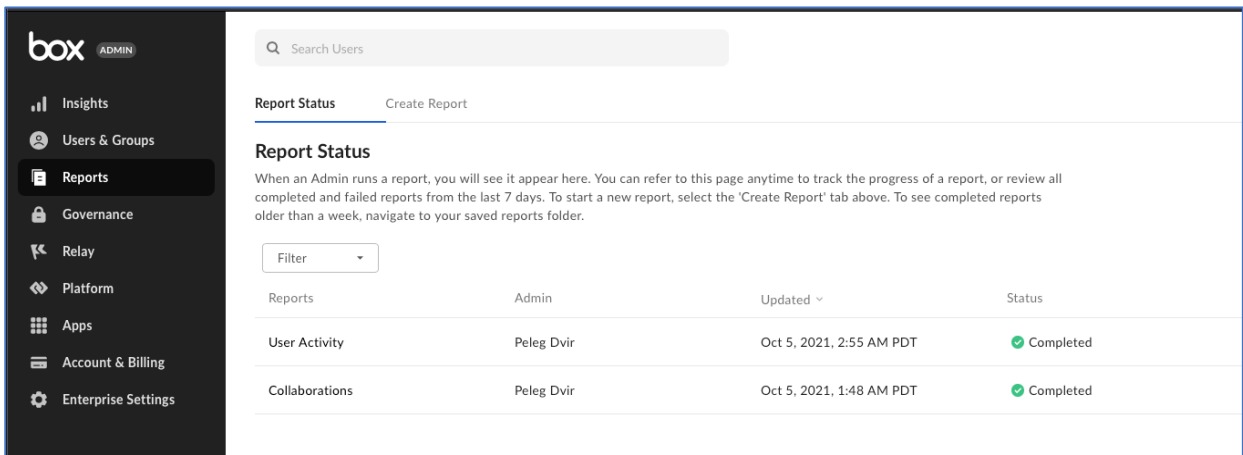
box ADMIN

Insights
Users & Groups
Reports
Governance
Relay
Platform
Apps
Account & Billing
Enterprise Settings

Search Users

Report Status    Create Report

Report Status

When an Admin runs a report, you will see it appear here. You can refer to this page anytime to track the progress of a report, or review all completed and failed reports from the last 7 days. To start a new report, select the 'Create Report' tab above. To see completed reports older than a week, navigate to your saved reports folder.

Filter

| Reports | Admin | Updated | Status |
|---|---|---|---|
| User Activity | Peleg Dvir | Oct 5, 2021, 2:55 AM PDT | Completed |
| Collaborations | Peleg Dvir | Oct 5, 2021, 1:48 AM PDT | Completed |